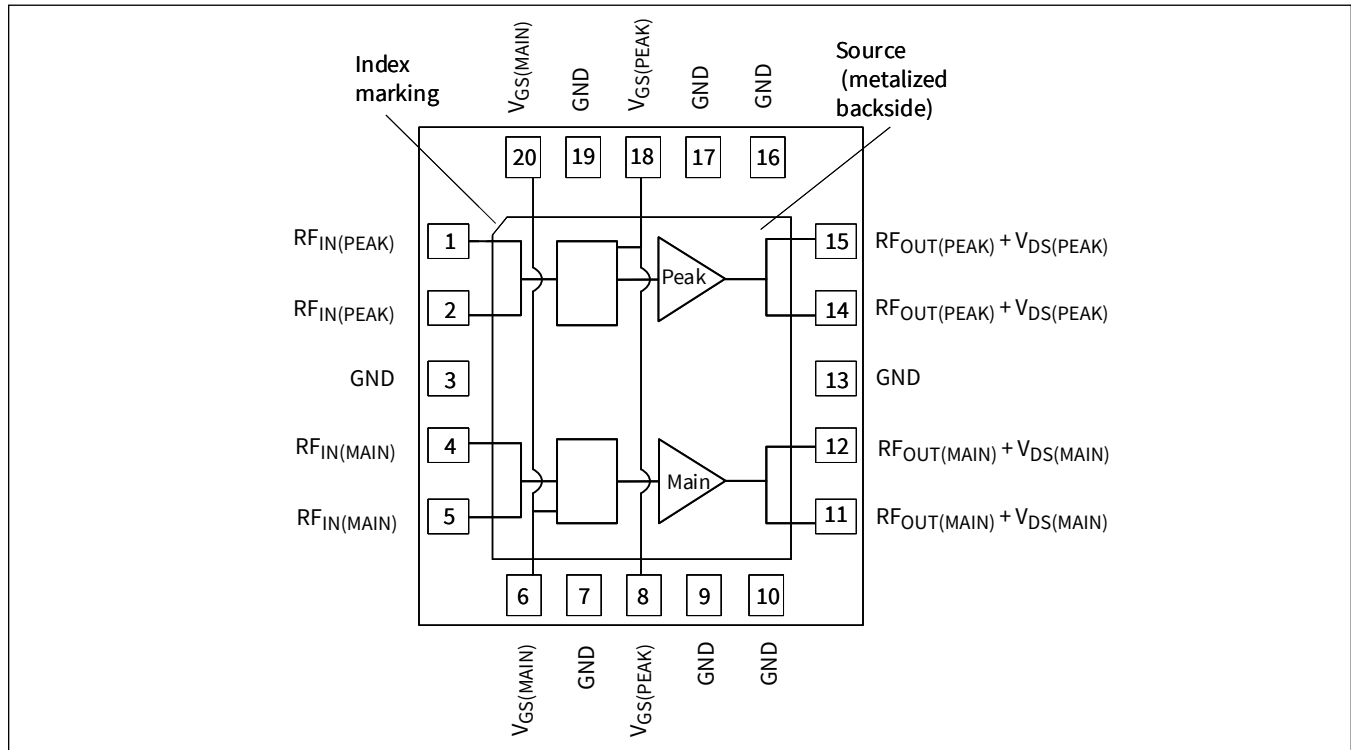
Index marking

$V_{GS(MAIN)}$ GND $V_{GS(PEAK)}$ GND GND

Source (metalized backside)

20 19 18 17 16

$RF_{IN(PEAK)}$ 1

$RF_{IN(PEAK)}$ 2

GND 3

$RF_{IN(MAIN)}$ 4

$RF_{IN(MAIN)}$ 5

Peak

Main

15 $RF_{OUT(PEAK)} + V_{DS(PEAK)}$

14 $RF_{OUT(PEAK)} + V_{DS(PEAK)}$

13 GND

12 $RF_{OUT(MAIN)} + V_{DS(MAIN)}$

11 $RF_{OUT(MAIN)} + V_{DS(MAIN)}$

6 7 8 9 10

$V_{GS(MAIN)}$ GND $V_{GS(PEAK)}$ GND GND